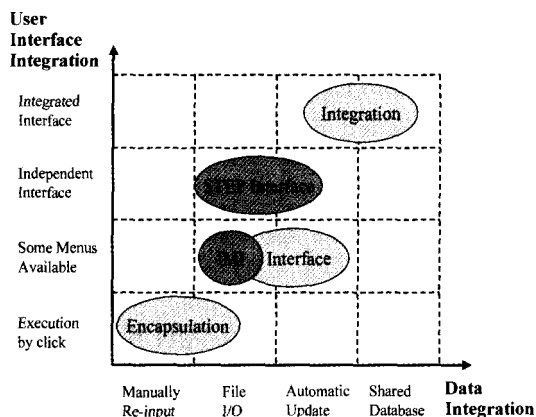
User Interface Integration

Integrated Interface

Independent Interface

Some Menus Available

Execution by click

Integration

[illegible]

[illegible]

Interface

Encapsulation

Manually Re-input

File I/O

Automatic Update

Shared Database

Data Integration